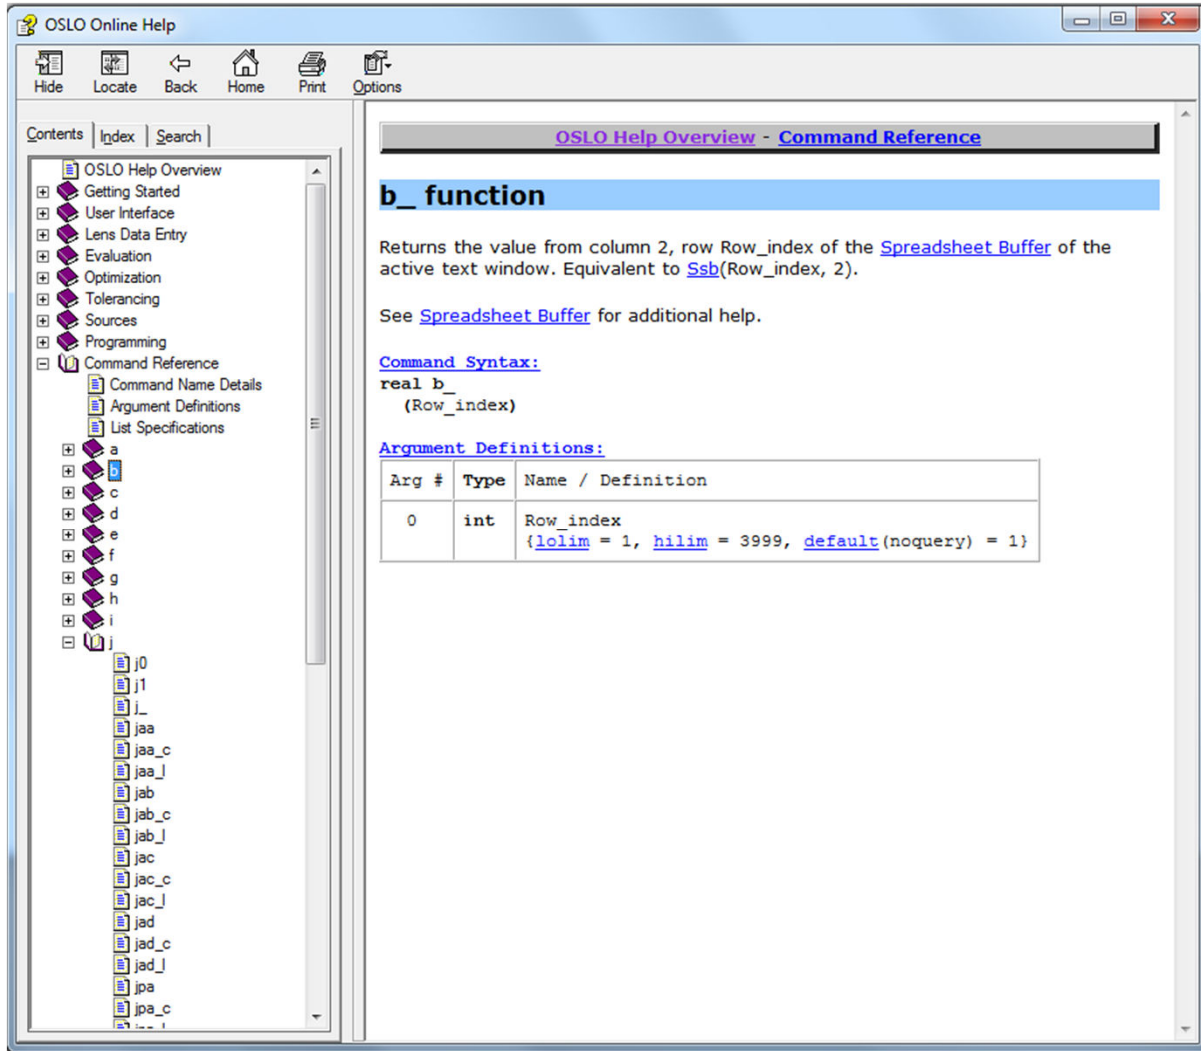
OSLO Online Help

Hide Locate Back Home Print Options

Contents Index Search

OSLO Help Overview
Getting Started
User Interface
Lens Data Entry
Evaluation
Optimization
Tolerancing
Sources
Programming
Command Reference
Command Name Details
Argument Definitions
List Specifications
a
b
c
d
e
f
g
h
i
j
j0
j1
j_
jaa
jaa_c
jaa_l
jab
jab_c
jab_l
jac
jac_c
jac_l
jad
jad_c
jad_l
jpa
jpa_c
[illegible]

OSLO Help Overview - Command Reference

b_ function

Returns the value from column 2, row Row_index of the Spreadsheet Buffer of the active text window. Equivalent to Ssb(Row_index, 2).

See Spreadsheet Buffer for additional help.

Command Syntax:
real b_
(Row_index)

Argument Definitions:

| Arg # | Type | Name / Definition |
|---|---|---|
| 0 | int | Row_index {lolim = 1, hilim = 3999, default(noquery) = 1} |